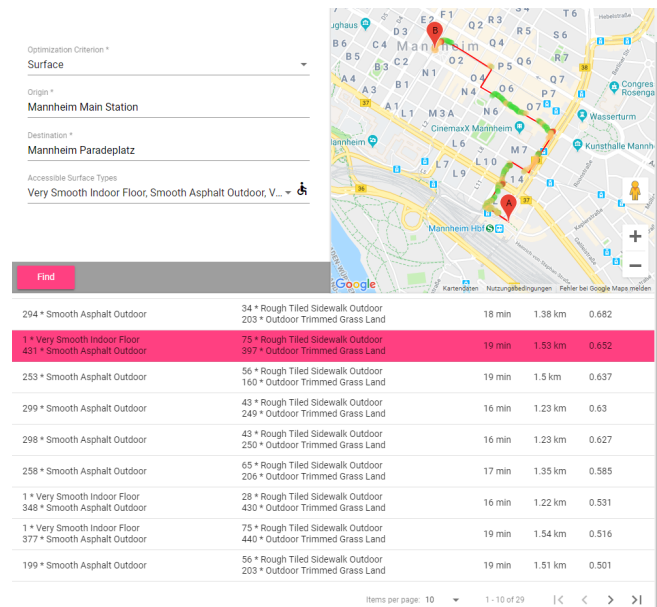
Optimization Criterion *
Surface

Origin *
Mannheim Main Station

Destination *
Mannheim Paradeplatz

Accessible Surface Types
Very Smooth Indoor Floor, Smooth Asphalt Outdoor, V...

Find

ughaus B F1 F2 F3 F4 B B5 C4 Mannheim D1 O1 S6 B6 C3 D2 O2 P5 Q6 R7 A3 A4 P6 A2 N1 O4 Congress Rosengarten A1 N2 P7 Q7 O6 O7 Wasserturm L1 M3A M2 CinemaxX Mannheim L6 N7 Kunsthalle Mannheim L8 L10 M7 14 B A Mannheim Hbf 37 36

Google Kartendaten Nutzungsbedingungen Fehler bei Google Maps melden

| | | | | |
|---|---|---|---|---|
| 294 * Smooth Asphalt Outdoor | 34 * Rough Tiled Sidewalk Outdoor<br>203 * Outdoor Trimmed Grass Land | 18 min | 1.38 km | 0.682 |
| 1 * Very Smooth Indoor Floor<br>431 * Smooth Asphalt Outdoor | 75 * Rough Tiled Sidewalk Outdoor<br>397 * Outdoor Trimmed Grass Land | 19 min | 1.53 km | 0.652 |
| 253 * Smooth Asphalt Outdoor | 56 * Rough Tiled Sidewalk Outdoor<br>160 * Outdoor Trimmed Grass Land | 19 min | 1.5 km | 0.637 |
| 299 * Smooth Asphalt Outdoor | 43 * Rough Tiled Sidewalk Outdoor<br>249 * Outdoor Trimmed Grass Land | 16 min | 1.23 km | 0.63 |
| 298 * Smooth Asphalt Outdoor | 43 * Rough Tiled Sidewalk Outdoor<br>250 * Outdoor Trimmed Grass Land | 16 min | 1.23 km | 0.627 |
| 258 * Smooth Asphalt Outdoor | 65 * Rough Tiled Sidewalk Outdoor<br>206 * Outdoor Trimmed Grass Land | 17 min | 1.35 km | 0.585 |
| 1 * Very Smooth Indoor Floor<br>348 * Smooth Asphalt Outdoor | 28 * Rough Tiled Sidewalk Outdoor<br>430 * Outdoor Trimmed Grass Land | 16 min | 1.22 km | 0.531 |
| 1 * Very Smooth Indoor Floor<br>377 * Smooth Asphalt Outdoor | 75 * Rough Tiled Sidewalk Outdoor<br>440 * Outdoor Trimmed Grass Land | 19 min | 1.54 km | 0.516 |
| 199 * Smooth Asphalt Outdoor | 56 * Rough Tiled Sidewalk Outdoor<br>203 * Outdoor Trimmed Grass Land | 19 min | 1.51 km | 0.501 |

Items per page: 10 1 - 10 of 29